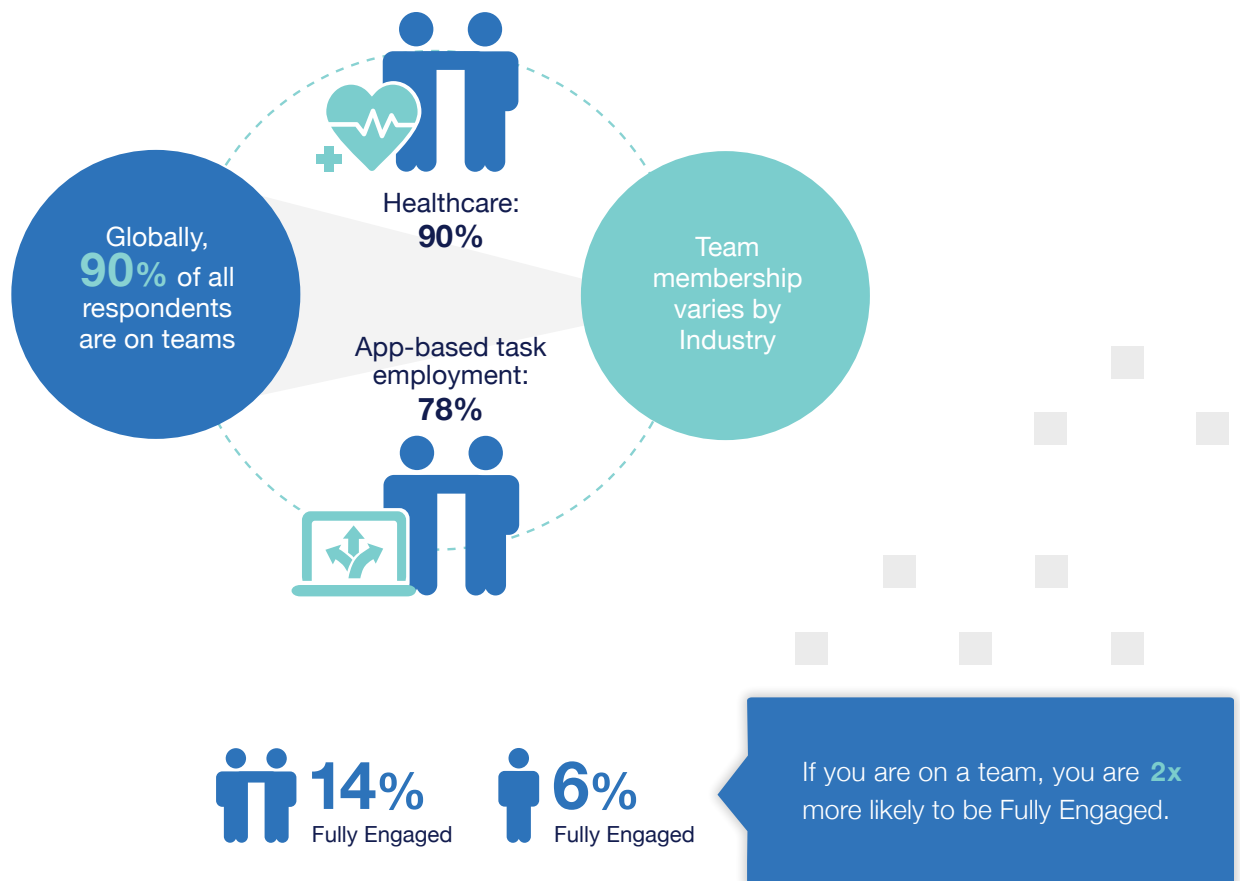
Globally, 90% of all respondents are on teams

Healthcare: 90%

App-based task employment: 78%

Team membership varies by Industry

14% Fully Engaged

6% Fully Engaged

If you are on a team, you are 2x more likely to be Fully Engaged.